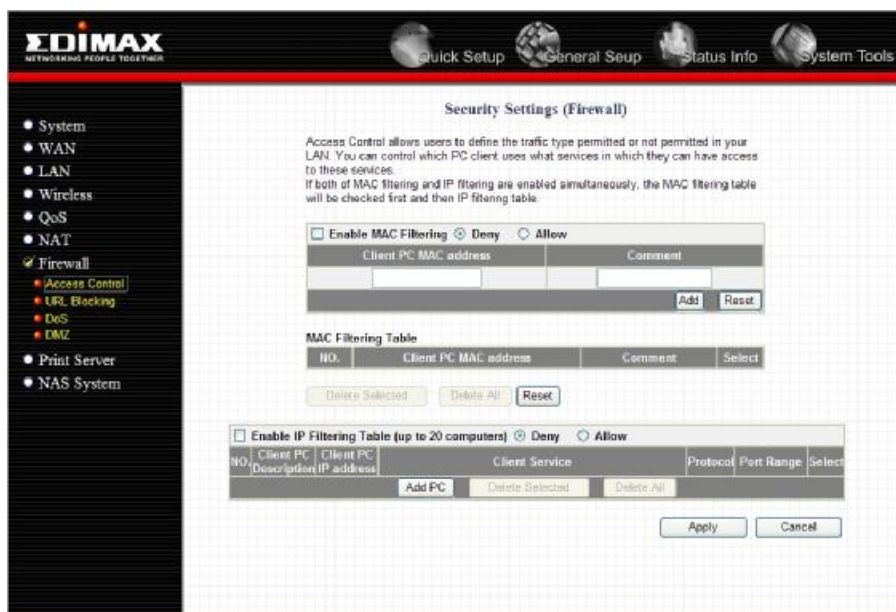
EDIMAX
NETWORKING PEOPLE TOGETHER

Quick Setup General Seup Status Info System Tools

• System
• WAN
• LAN
• Wireless
• QoS
• NAT
Firewall
• Access Control
• URL Blocking
• DoS
• DMZ
• Print Server
• NAS System

Security Settings (Firewall)

Access Control allows users to define the traffic type permitted or not permitted in your LAN. You can control which PC client uses what services in which they can have access to these services.
If both of MAC filtering and IP filtering are enabled simultaneously, the MAC filtering table will be checked first and then IP filtering table.

Enable MAC Filtering Deny Allow

| Client PC MAC address | Comment |
|---|---|
| | |

Add Reset

MAC Filtering Table

| NO. | Client PC MAC address | Comment | Select |
|---|---|---|---|

Delete Selected Delete All Reset

Enable IP Filtering Table (up to 20 computers) Deny Allow

| NO. | Client PC Description | Client PC IP address | Client Service | Protocol | Port Range | Select |
|---|---|---|---|---|---|---|

Add PC Delete Selected Delete All

Apply Cancel